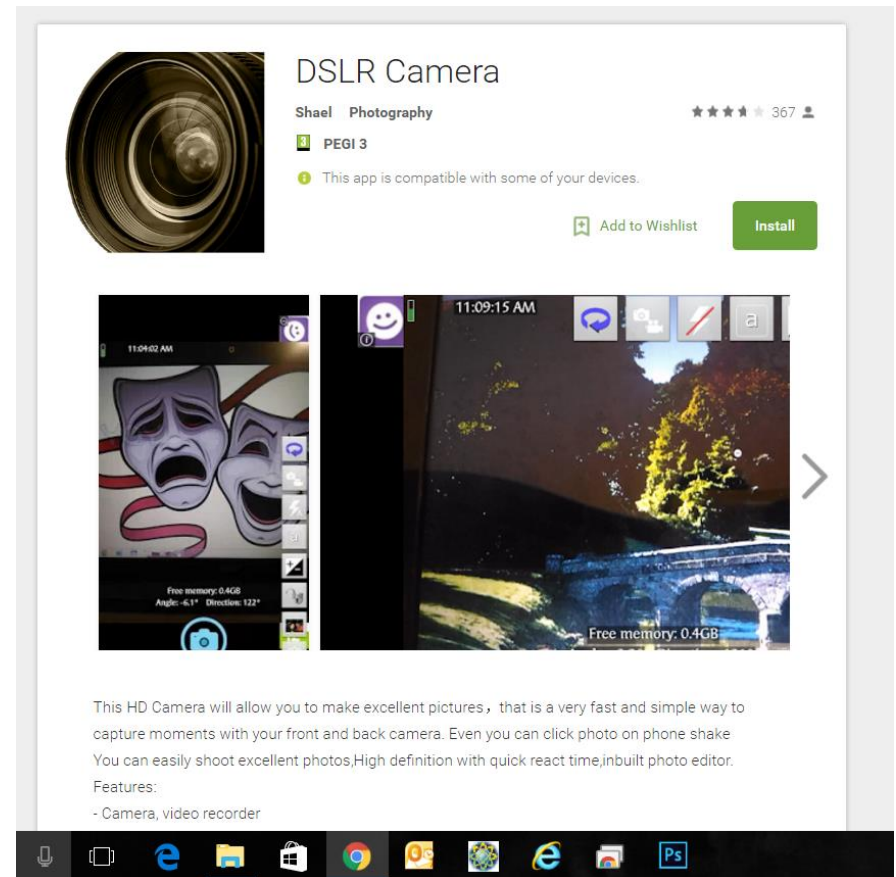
DSLR Camera

Shael Photography

367

3 PEGI 3

This app is compatible with some of your devices.

Add to Wishlist

Install

11:04:02 AM

Free memory: 0.4GB
Angle: -6.1° Direction: 122°

11:09:15 AM

a

Free memory: 0.4GB

This HD Camera will allow you to make excellent pictures，that is a very fast and simple way to capture moments with your front and back camera. Even you can click photo on phone shake You can easily shoot excellent photos,High definition with quick react time,inbuilt photo editor.
Features:
- Camera, video recorder

Ps